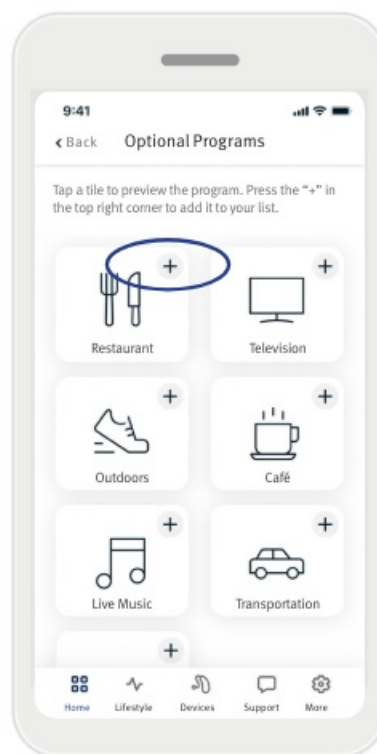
9:41

‹ Back Optional Programs

Tap a tile to preview the program. Press the "+" in the top right corner to add it to your list.

+
Restaurant

+
Television

+
Outdoors

+
Café

+
Live Music

+
Transportation

+

Home Lifestyle Devices Support More